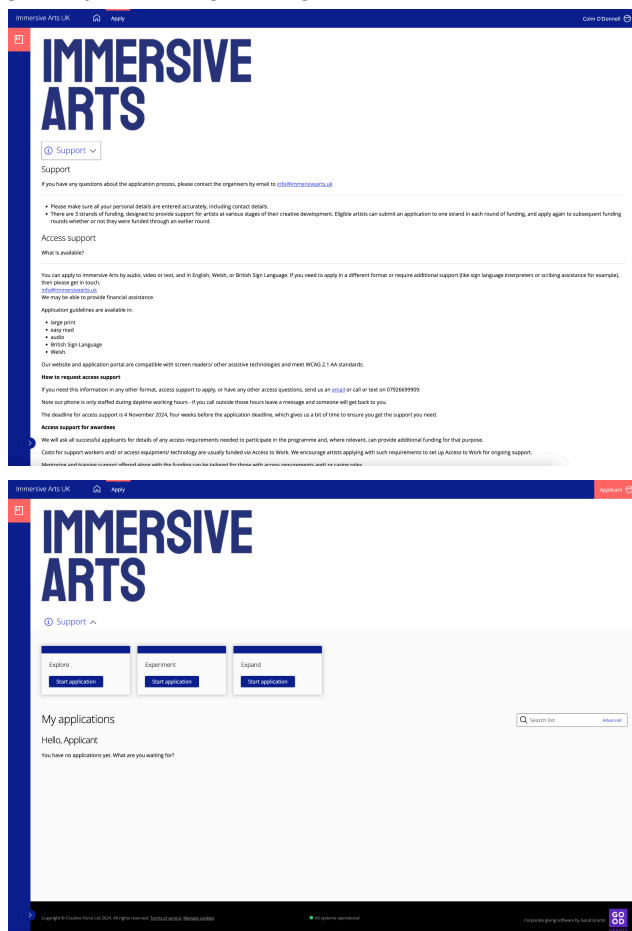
Immersive Arts UK Apply Colm O'Donnell

IMMERSIVE ARTS

Support

Support

If you have any questions about the application process, please contact the organisers by email to info@immersivearts.uk

- Please make sure all your personal details are entered accurately, including contact details.
- There are 3 strands of funding, designed to provide support for artists at various stages of their creative development. Eligible artists can submit an application to one strand in each round of funding, and apply again to subsequent funding rounds whether or not they were funded through an earlier round.

Access support

What is available?

You can apply to Immersive Arts by audio, video or text, and in English, Welsh, or British Sign Language. If you need to apply in a different format or require additional support (like sign language interpreters or scribing assistance for example), then please get in touch.
info@immersivearts.uk
We may be able to provide financial assistance.

Application guidelines are available in:

- large print
- easy read
- audio
- British Sign Language
- Welsh.

Our website and application portal are compatible with screen readers/ other assistive technologies and meet WCAG 2.1 AA standards.

How to request access support

If you need this information in any other format, access support to apply, or have any other access questions, send us an email or call or text on 07926699909.

Note our phone is only staffed during daytime working hours - if you call outside those hours leave a message and someone will get back to you.

The deadline for access support is 4 November 2024, four weeks before the application deadline, which gives us a bit of time to ensure you get the support you need.

Access support for awardees

We will ask all successful applicants for details of any access requirements needed to participate in the programme and, where relevant, can provide additional funding for that purpose.

Costs for support workers and/ or access equipment/ technology are usually funded via Access to Work. We encourage artists applying with such requirements to set up Access to Work for ongoing support.

Mentoring and training support offered along with the funding can be tailored for those with access requirements and/or caring roles.

Immersive Arts UK Apply Applicant

IMMERSIVE ARTS

Support

Explore
Start application

Experiment
Start application

Expand
Start application

My applications

Search list Advanced

Hello, Applicant

You have no applications yet. What are you waiting for?

Copyright © Creative Force Ltd 2024. All rights reserved. Terms of service. Manage cookies

All systems operational

Corporate giving software by Good Grants

GO OD